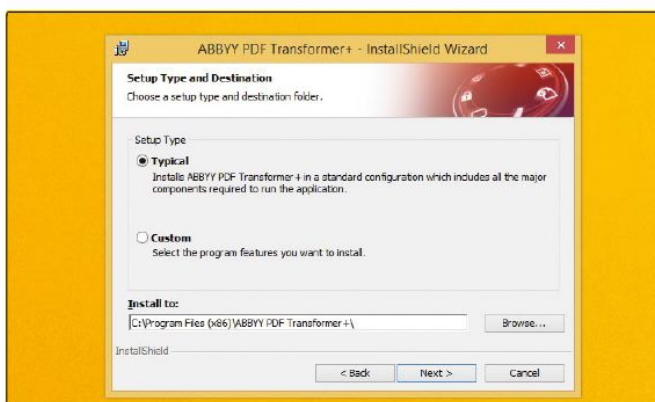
ABBYY PDF Transformer+ - InstallShield Wizard

Setup Type and Destination
Choose a setup type and destination folder.

Setup Type

Typical
Installs ABBYY PDF Transformer+ in a standard configuration which includes all the major components required to run the application.

Custom
Select the program features you want to install.

Install to:
C:\Program Files (x86)\ABBYY PDF Transformer+\

Browse...

InstallShield

< Back

Next >

Cancel